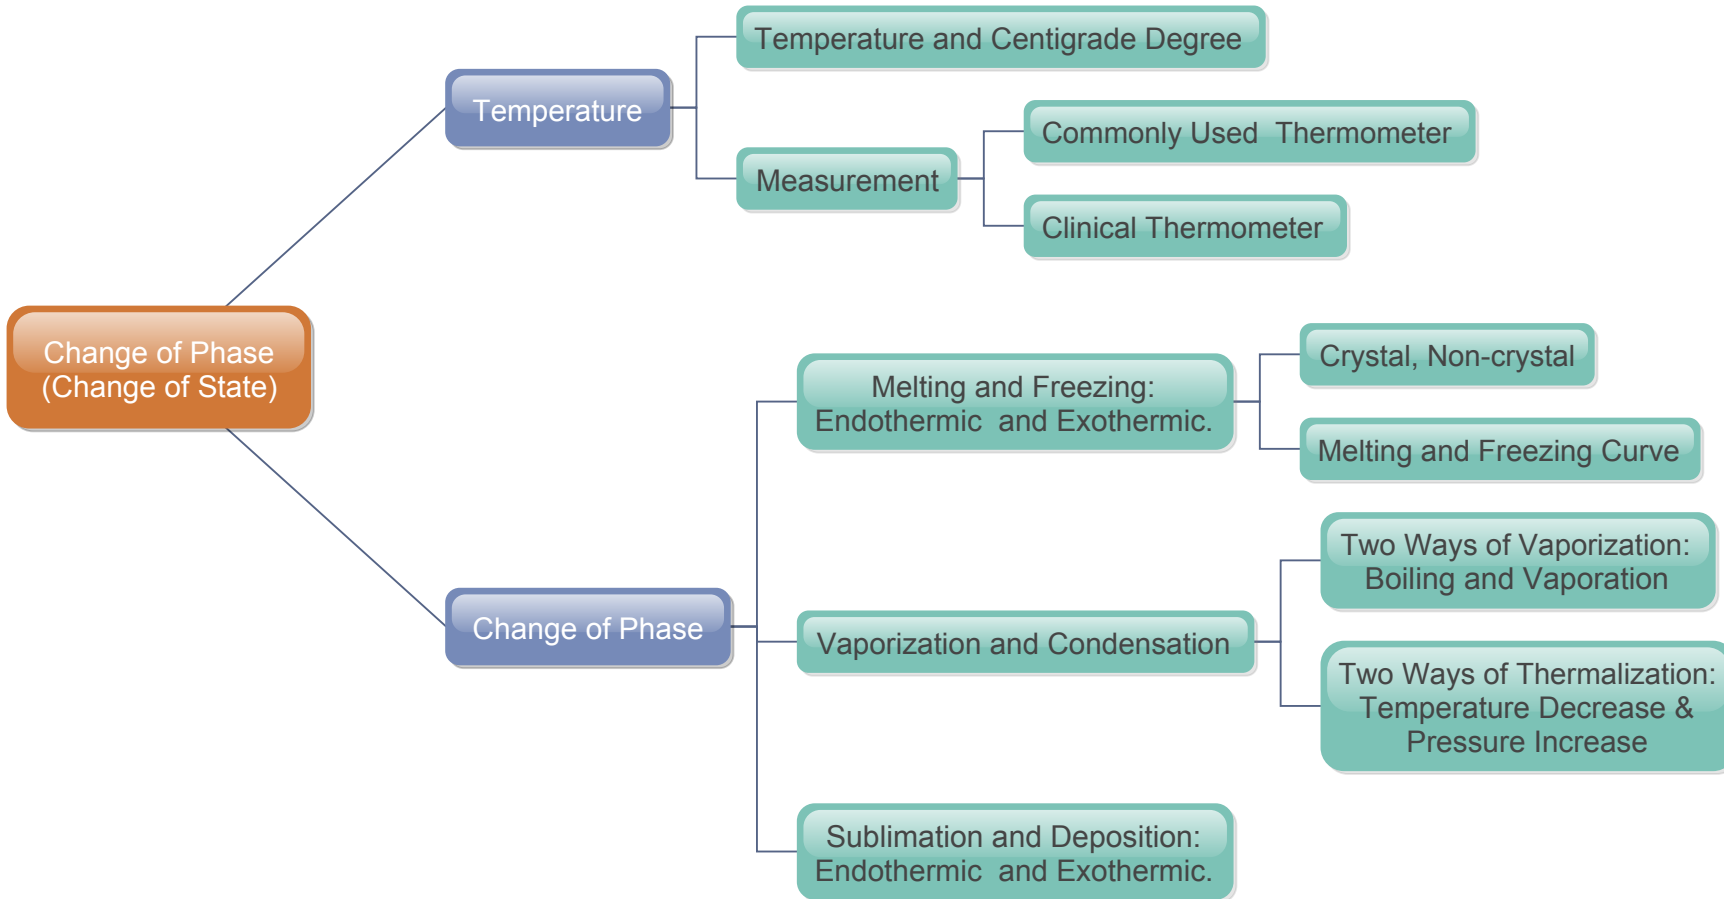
Change of Phase
(Change of State)

Temperature

Temperature and Centigrade Degree

Measurement

Commonly Used Thermometer

Clinical Thermometer

Change of Phase

Melting and Freezing:
Endothermic and Exothermic.

Crystal, Non-crystal

Melting and Freezing Curve

Vaporization and Condensation

Two Ways of Vaporization:
Boiling and Vaporation

Two Ways of Thermalization:
Temperature Decrease &
Pressure Increase

Sublimation and Deposition:
Endothermic and Exothermic.